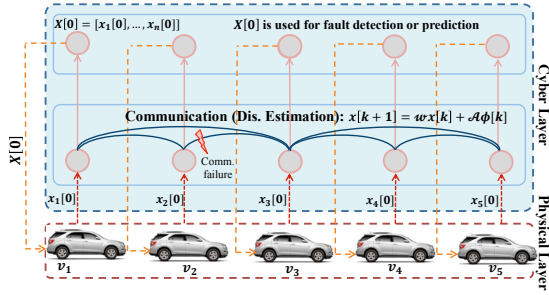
$X[0] = [x_1[0], \dots, x_n[0]]$

$X[0]$ is used for fault detection or prediction

Cyber Layer

Communication (Dis. Estimation): $x[k+1] = \omega x[k] + \mathcal{A}\phi[k]$

Comm. failure

$X[0]$

$x_1[0]$

$x_2[0]$

$x_3[0]$

$x_4[0]$

$x_5[0]$

Physical Layer

$v_1$

$v_2$

$v_3$

$v_4$

$v_5$